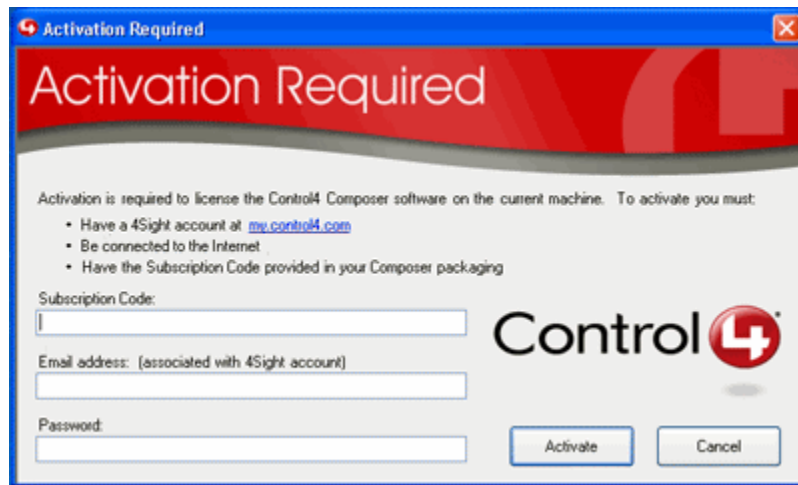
Activation Required

Activation Required

Activation is required to license the Control4 Composer software on the current machine. To activate you must:

- Have a 4Sight account at my.control4.com
- Be connected to the Internet
- Have the Subscription Code provided in your Composer packaging

Subscription Code:

Email address: (associated with 4Sight account)

Password:

Control4

Activate

Cancel